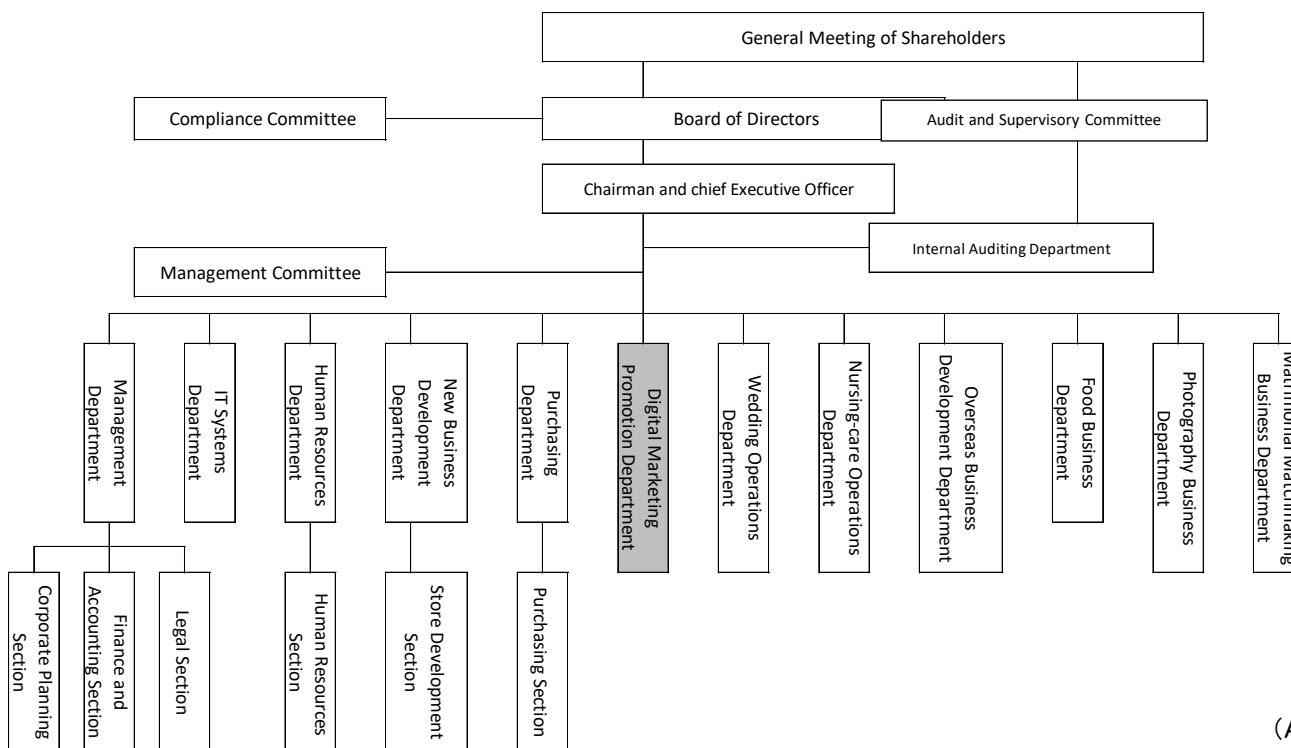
General Meeting of Shareholders

Compliance Committee

Board of Directors

Audit and Supervisory Committee

Chairman and chief Executive Officer

Internal Auditing Department

Management Committee

Management Department

IT Systems Department

Human Resources Department

New Business Development Department

Purchasing Department

Digital Marketing Promotion Department

Wedding Operations Department

Nursing-care Operations Department

Overseas Business Development Department

Food Business Department

Photography Business Department

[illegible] Business Department

Corporate Planning Section

Finance and Accounting Section

Legal Section

Human Resources Section

Store Development Section

Purchasing Section

(A